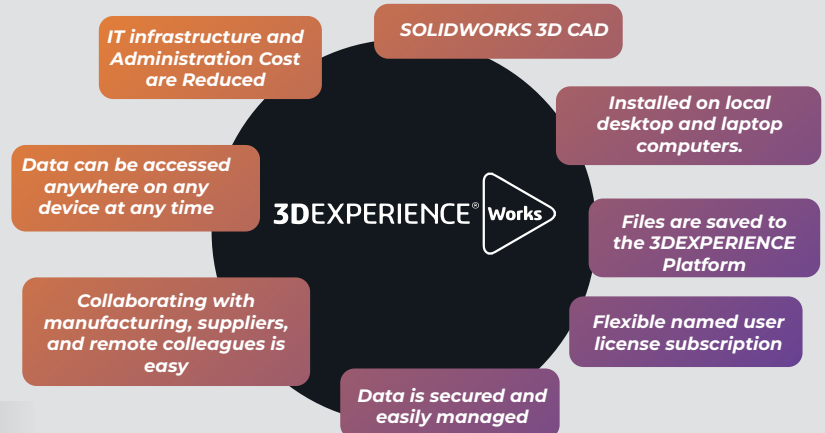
IT infrastructure and Administration Cost are Reduced

SOLIDWORKS 3D CAD

Installed on local desktop and laptop computers.

Data can be accessed anywhere on any device at any time

3DEXPERIENCE® Works

Files are saved to the 3DEXPERIENCE Platform

Collaborating with manufacturing, suppliers, and remote colleagues is easy

Flexible named user license subscription

Data is secured and easily managed